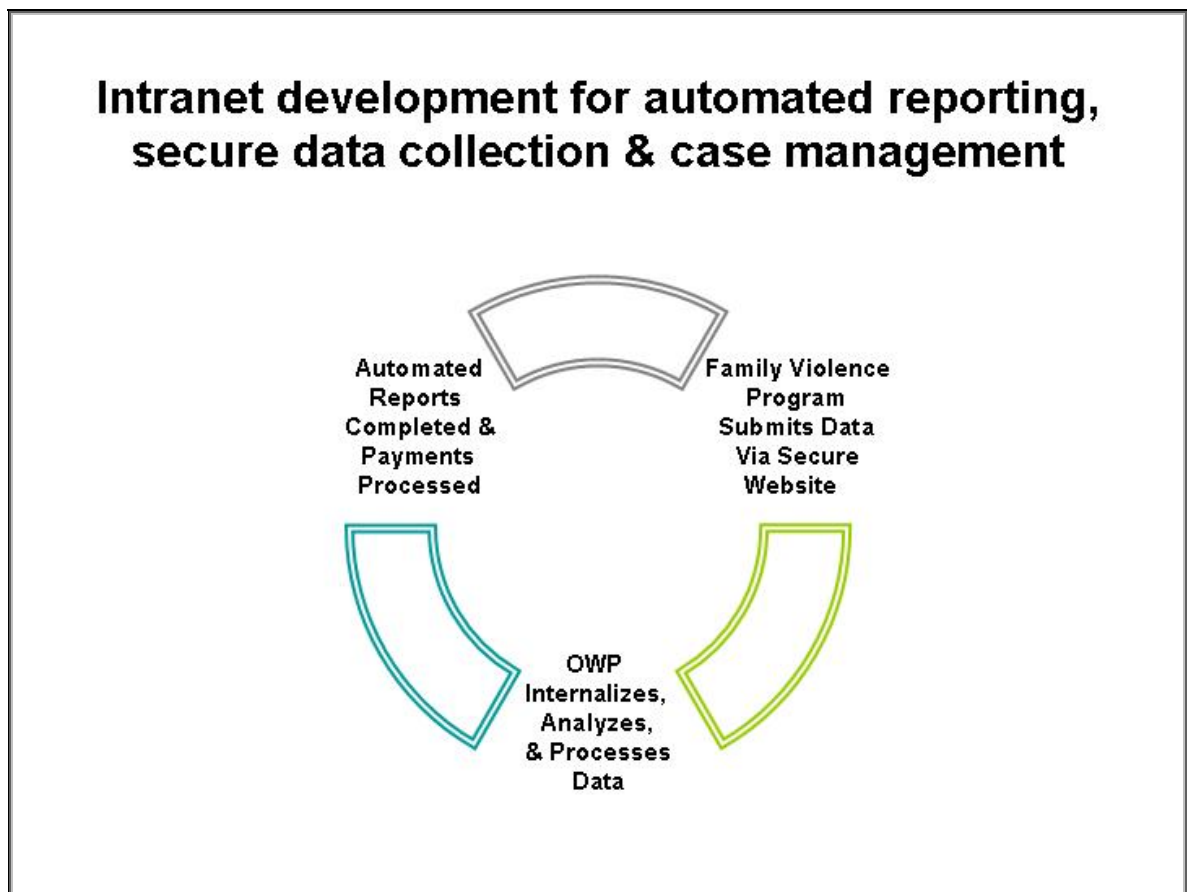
Intranet development for automated reporting, secure data collection & case management

Automated Reports Completed & Payments Processed

Family Violence Program Submits Data Via Secure Website

OWP Internalizes, Analyzes, & Processes Data